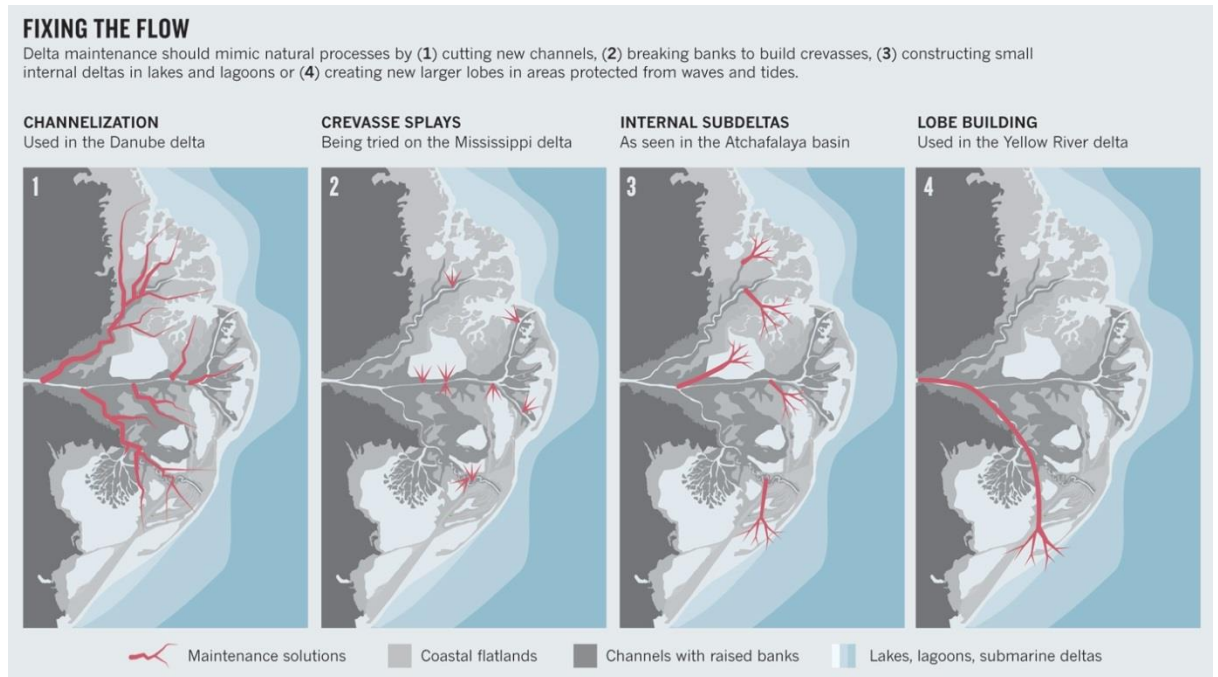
FIXING THE FLOW

Delta maintenance should mimic natural processes by (**1**) cutting new channels, (**2**) breaking banks to build crevasses, (**3**) constructing small internal deltas in lakes and lagoons or (**4**) creating new larger lobes in areas protected from waves and tides.

CHANNELIZATION
Used in the Danube delta

CREVASSE SPLAYS
Being tried on the Mississippi delta

INTERNAL SUBDELTAS
As seen in the Atchafalaya basin

LOBE BUILDING
Used in the Yellow River delta

1

2

3

4

Maintenance solutions

Coastal flatlands

Channels with raised banks

Lakes, lagoons, submarine deltas